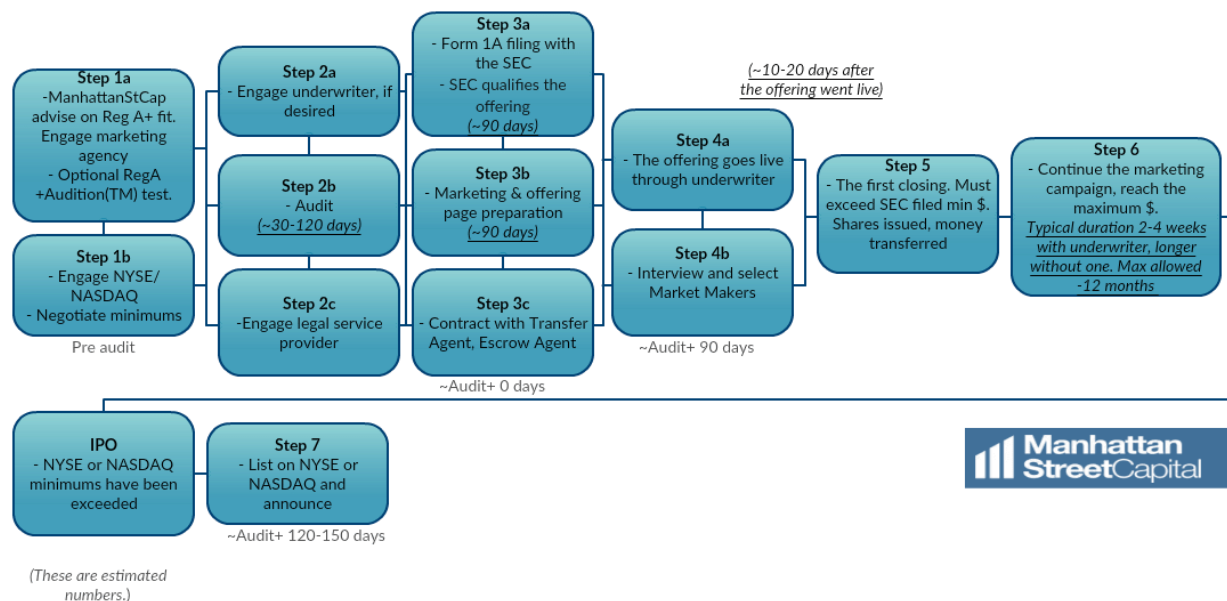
Step 1a
-ManhattanStCap advise on Reg A+ fit. Engage marketing agency
- Optional RegA +Audition(TM) test.

Step 1b
- Engage NYSE/ NASDAQ
- Negotiate minimums

Pre audit

Step 2a
- Engage underwriter, if desired

Step 2b
- Audit
(~30-120 days)

Step 2c
-Engage legal service provider

Step 3a
- Form 1A filing with the SEC
- SEC qualifies the offering
(~90 days)

Step 3b
- Marketing & offering page preparation
(~90 days)

Step 3c
- Contract with Transfer Agent, Escrow Agent

~Audit+ 0 days

(~10-20 days after the offering went live)

Step 4a
- The offering goes live through underwriter

Step 4b
- Interview and select Market Makers

~Audit+ 90 days

Step 5
- The first closing. Must exceed SEC filed min $. Shares issued, money transferred

Step 6
- Continue the marketing campaign, reach the maximum $.
Typical duration 2-4 weeks with underwriter, longer without one. Max allowed ~12 months

IPO
- NYSE or NASDAQ minimums have been exceeded

Step 7
- List on NYSE or NASDAQ and announce

~Audit+ 120-150 days

Manhattan StreetCapital

(These are estimated numbers.)